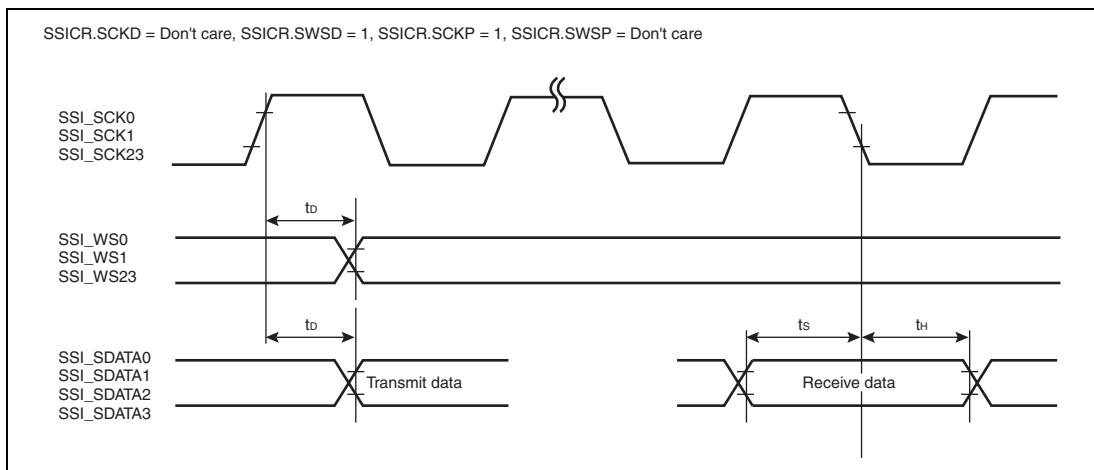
SSICR.SCKD = Don't care, SSICR.SWSD = 1, SSICR.SCKP = 1, SSICR.SWSP = Don't care

SSI_SCK0
SSI_SCK1
SSI_SCK23

$t_D$

SSI_WS0
SSI_WS1
SSI_WS23

$t_D$

$t_S$

$t_H$

SSI_SDATA0
SSI_SDATA1
SSI_SDATA2
SSI_SDATA3

Transmit data

Receive data